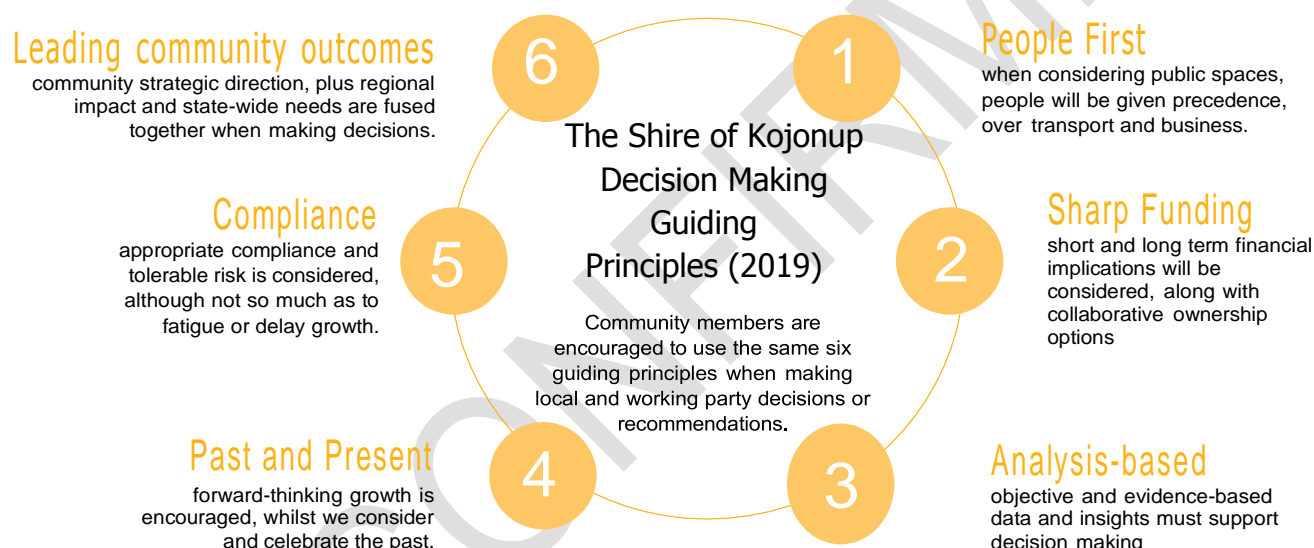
Leading community outcomes
community strategic direction, plus regional impact and state-wide needs are fused together when making decisions.

6

1

People First
when considering public spaces, people will be given precedence, over transport and business.

The Shire of Kojonup Decision Making Guiding Principles (2019)

Compliance
appropriate compliance and tolerable risk is considered, although not so much as to fatigue or delay growth.

5

2

Sharp Funding
short and long term financial implications will be considered, along with collaborative ownership options

Community members are encouraged to use the same six guiding principles when making local and working party decisions or recommendations.

Past and Present
forward-thinking growth is encouraged, whilst we consider and celebrate the past.

4

3

Analysis-based
objective and evidence-based data and insights must support decision making